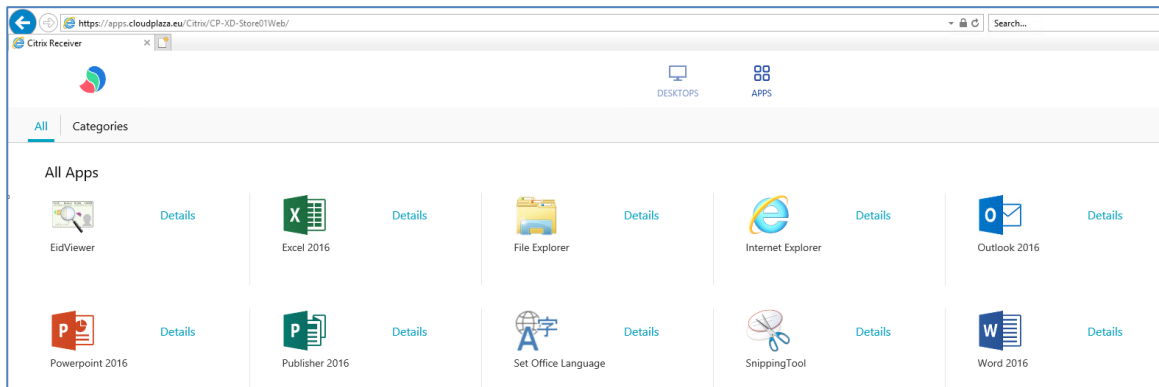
https://apps.cloudplaza.eu/Citrix/CP-XD-Store01Web/

Search...

Citrix Receiver ×

DESKTOPS APPS

All Categories

All Apps

EidViewer Details

Excel 2016 Details

File Explorer Details

Internet Explorer Details

Outlook 2016 Details

Powerpoint 2016 Details

Publisher 2016 Details

Set Office Language Details

SnippingTool Details

Word 2016 Details